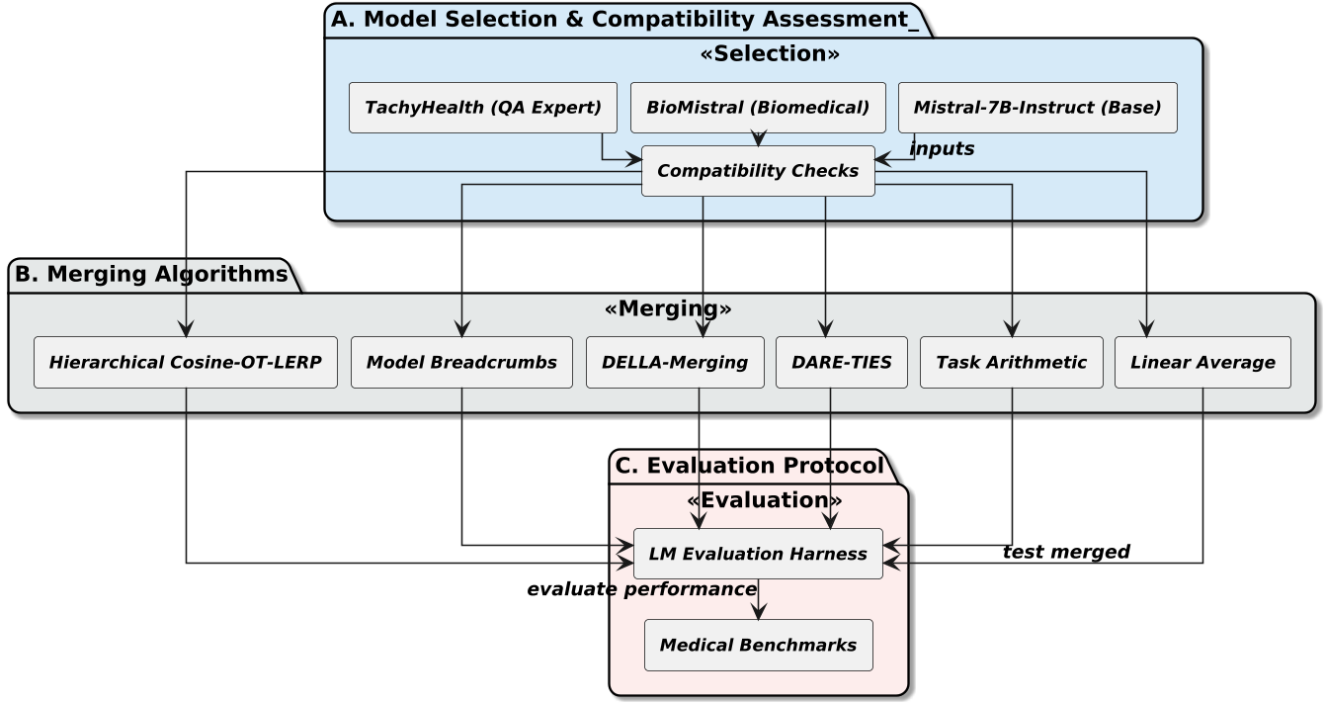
A. Model Selection & Compatibility Assessment_

«Selection»

TachyHealth (QA Expert)

BioMistral (Biomedical)

Mistral-7B-Instruct (Base)

inputs

Compatibility Checks

B. Merging Algorithms

«Merging»

Hierarchical Cosine-OT-LERP

Model Breadcrumbs

DELLA-Merging

DARE-TIES

Task Arithmetic

Linear Average

C. Evaluation Protocol

«Evaluation»

LM Evaluation Harness

test merged

evaluate performance

Medical Benchmarks